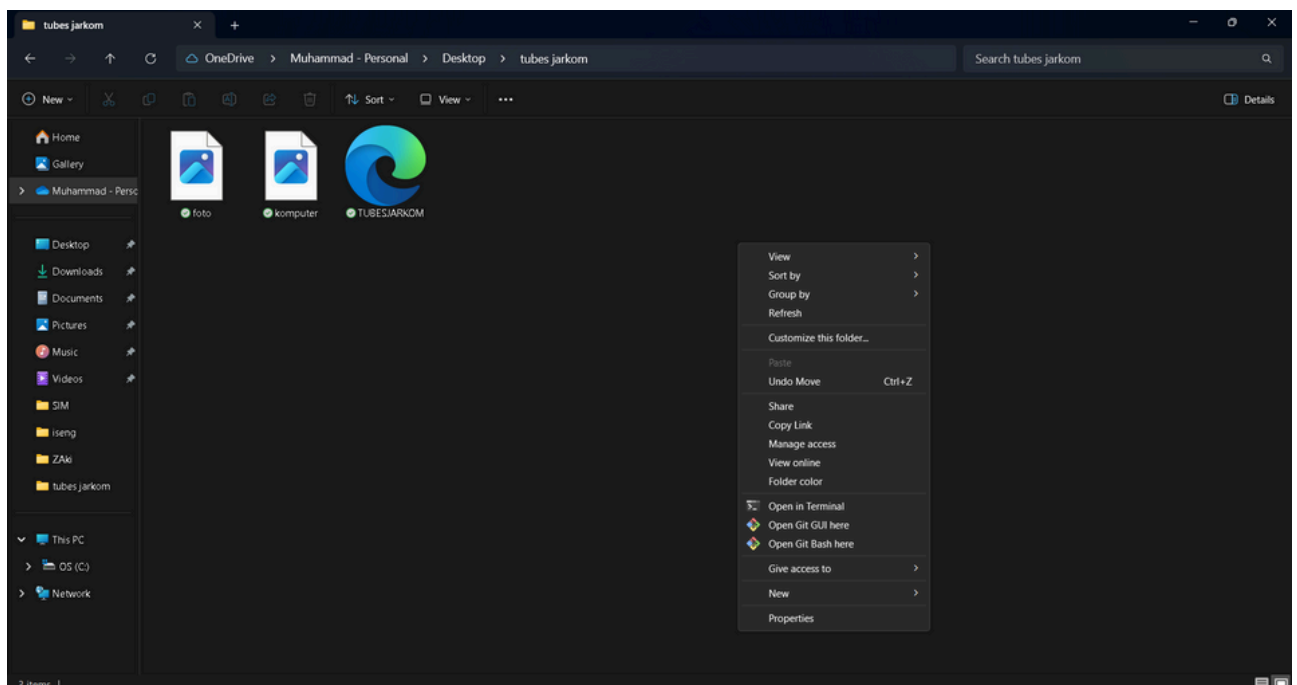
tubes jarkom

OneDrive > Muhammad - Personal > Desktop > tubes jarkom

Search tubes jarkom

New Sort View ... Details

Home
Gallery
Muhammad - Perso

Desktop
Downloads
Documents
Pictures
Music
Videos
SIM
iseng
ZAki
tubes jarkom

This PC
OS (C:)
Network

foto
komputer
TUBESJARKOM

View
Sort by
Group by
Refresh
Customize this folder...
Paste
Undo Move Ctrl+Z
Share
Copy Link
Manage access
View online
Folder color
Open in Terminal
Open Git GUI here
Open Git Bash here
Give access to
New
Properties

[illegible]